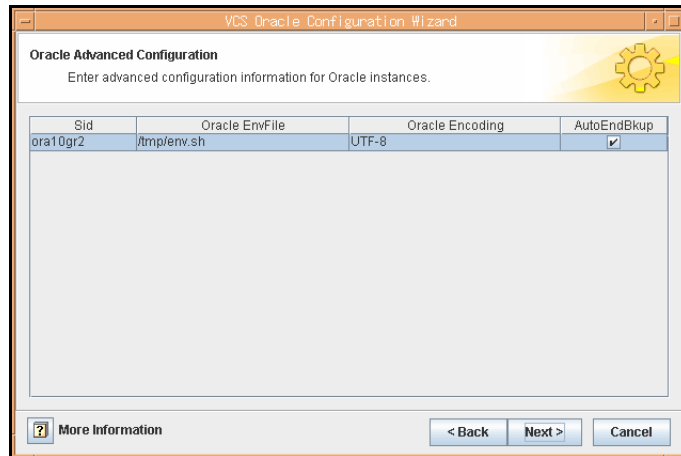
VCS Oracle Configuration Wizard

Oracle Advanced Configuration

Enter advanced configuration information for Oracle instances.

| Sid | Oracle EnvFile | Oracle Encoding | AutoEndBkup |
|---|---|---|---|
| ora10gr2 | /tmp/env.sh | UTF-8 | ✔ |

? More Information

< Back

Next >

Cancel